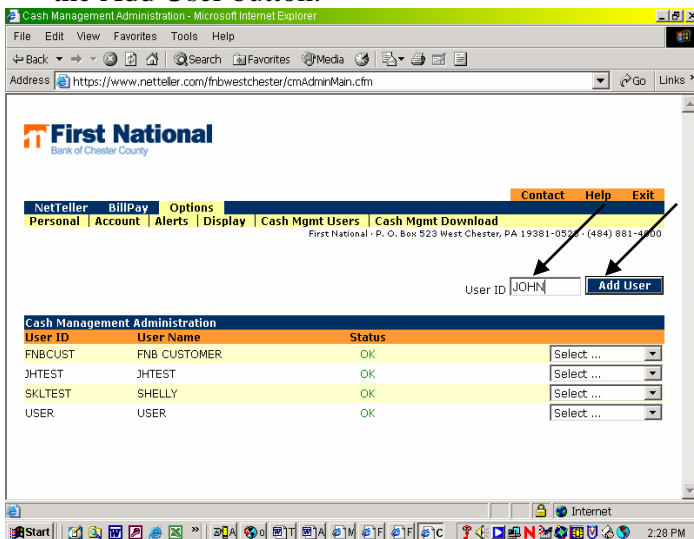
the Add User button.

Cash Management Administration - Microsoft Internet Explorer

File Edit View Favorites Tools Help

Back Search Favorites Media

Address https://www.netteller.com/fnbwestchester/cmAdminMain.cfm

Go Links

First National
Bank of Chester County

Contact Help Exit

NetTeller BillPay Options

Personal | Account | Alerts | Display | Cash Mgmt Users | Cash Mgmt Download

First National · P. O. Box 523 West Chester, PA 19381-052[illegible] · (484) 881-4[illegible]00

User ID JOHN Add User

Cash Management Administration

| User ID | User Name | Status | |
|---|---|---|---|
| FNBCUST | FNB CUSTOMER | OK | Select ... |
| JHTEST | JHTEST | OK | Select ... |
| SKLTEST | SHELLY | OK | Select ... |
| USER | USER | OK | Select ... |

Internet

Start

2:28 PM